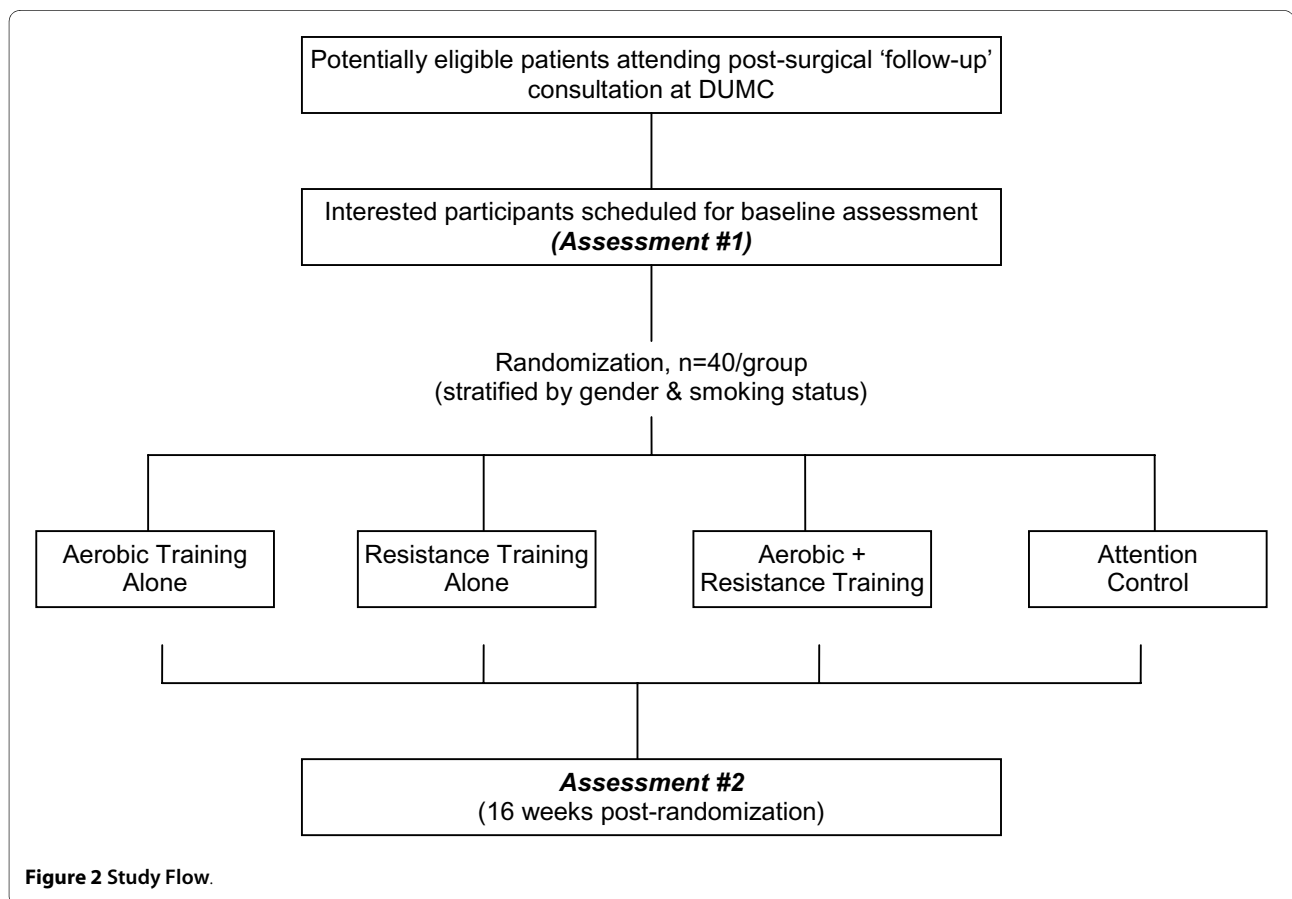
Potentially eligible patients attending post-surgical 'follow-up' consultation at DUMC

Interested participants scheduled for baseline assessment
*(Assessment #1)*

Randomization, n=40/group
(stratified by gender & smoking status)

Aerobic Training Alone

Resistance Training Alone

Aerobic + Resistance Training

Attention Control

*Assessment #2*
(16 weeks post-randomization)

**Figure 2 Study Flow**.